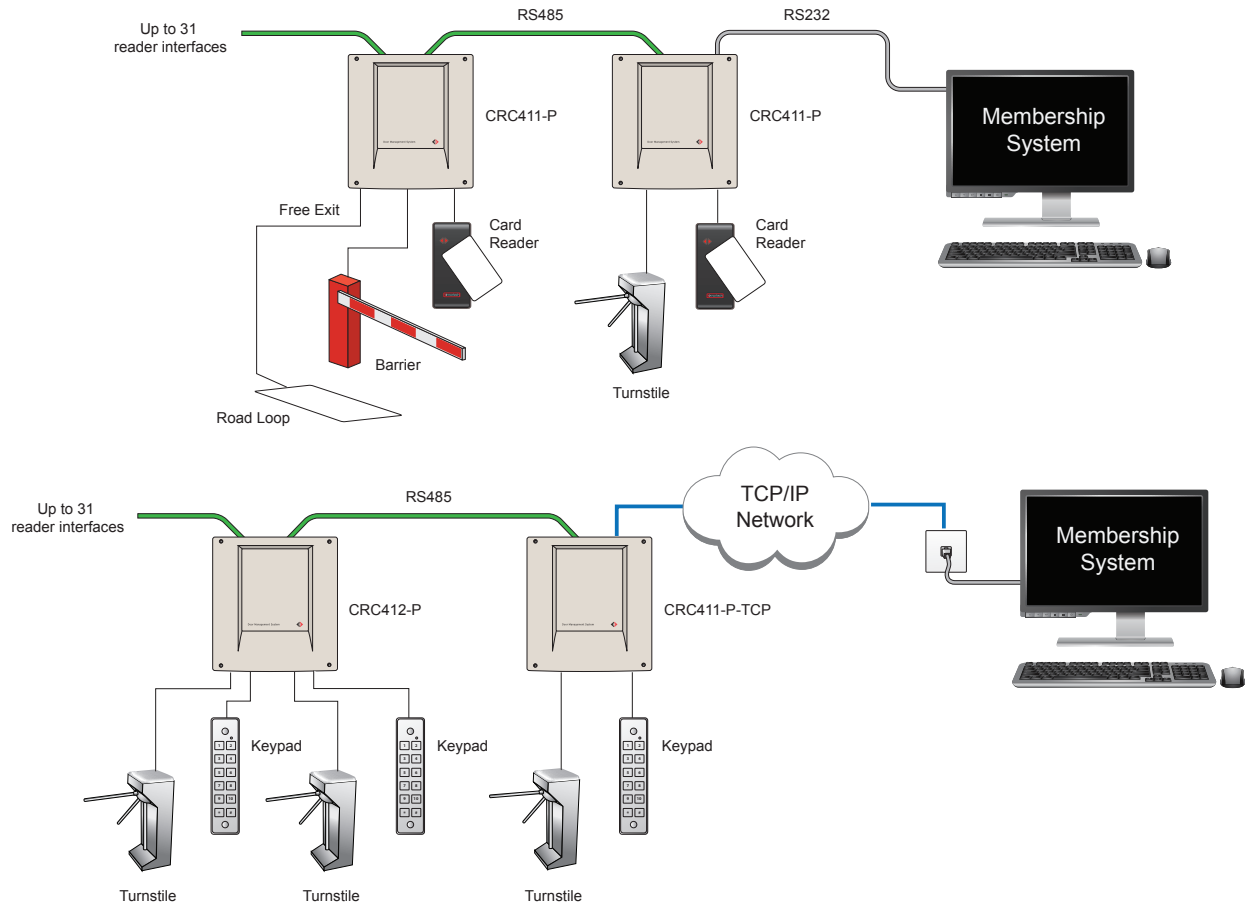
Up to 31 reader interfaces

RS485

RS232

CRC411-P

CRC411-P

Membership System

Free Exit

Card Reader

Card Reader

Barrier

Turnstile

Road Loop

Up to 31 reader interfaces

RS485

TCP/IP Network

Membership System

CRC412-P

CRC411-P-TCP

Keypad

Keypad

Keypad

Turnstile

Turnstile

Turnstile